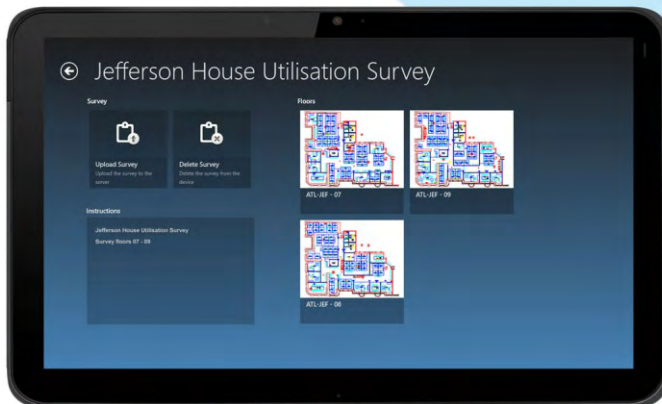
Jefferson House Utilisation Survey

Survey

Upload Survey
Upload the survey to the server

Delete Survey
Delete the survey from the device

Instructions

Jefferson House Utilisation Survey
Survey floors 07 - 09

Floors

ATL-JEF - 07

ATL-JEF - 09

ATL-JEF - 08